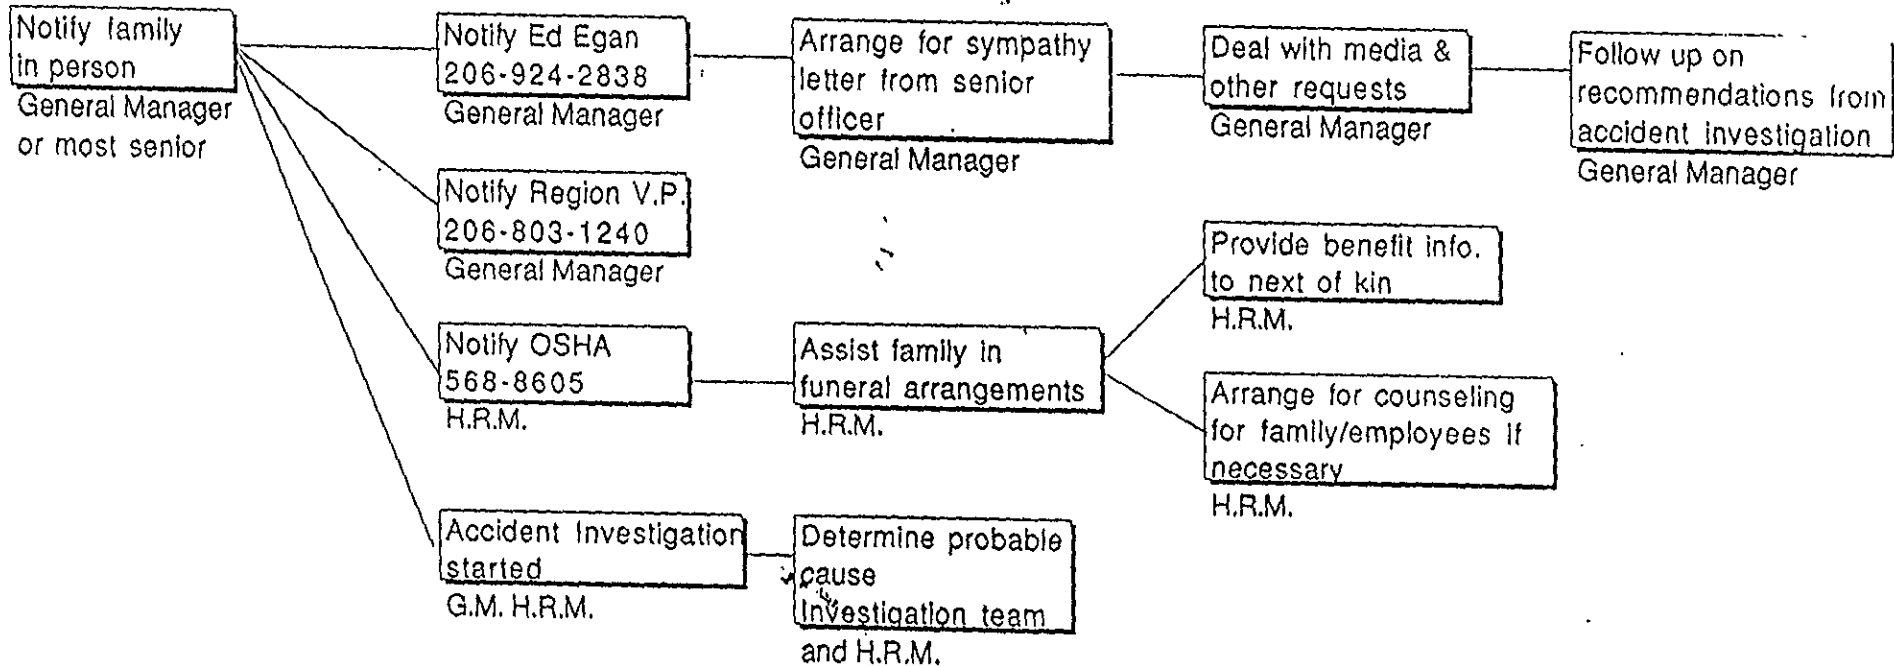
Notify family in person
General Manager or most senior

Notify Ed Egan
206-924-2838
General Manager

Arrange for sympathy letter from senior officer
General Manager

Deal with media & other requests
General Manager

Follow up on recommendations from accident investigation
General Manager

Notify Region V.P.
206-803-1240
General Manager

Provide benefit info. to next of kin
H.R.M.

Notify OSHA
568-8605
H.R.M.

Assist family in funeral arrangements
H.R.M.

Arrange for counseling for family/employees if necessary
H.R.M.

Accident Investigation started
G.M. H.R.M.

Determine probable cause
Investigation team and H.R.M.